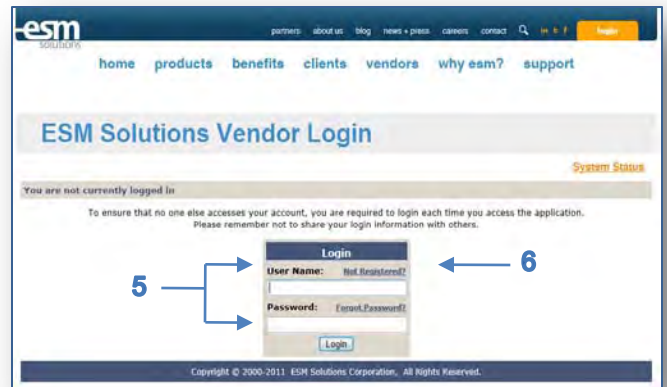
esm solutions

partners about us blog news + press careers contact in t f login

home products benefits clients vendors why esm? support

ESM Solutions Vendor Login

System Status

You are not currently logged in

To ensure that no one else accesses your account, you are required to login each time you access the application. Please remember not to share your login information with others.

Login

User Name: Not Registered?

Password: Forgot Password?

Login

5

6

Copyright © 2000-2011 ESM Solutions Corporation. All Rights Reserved.